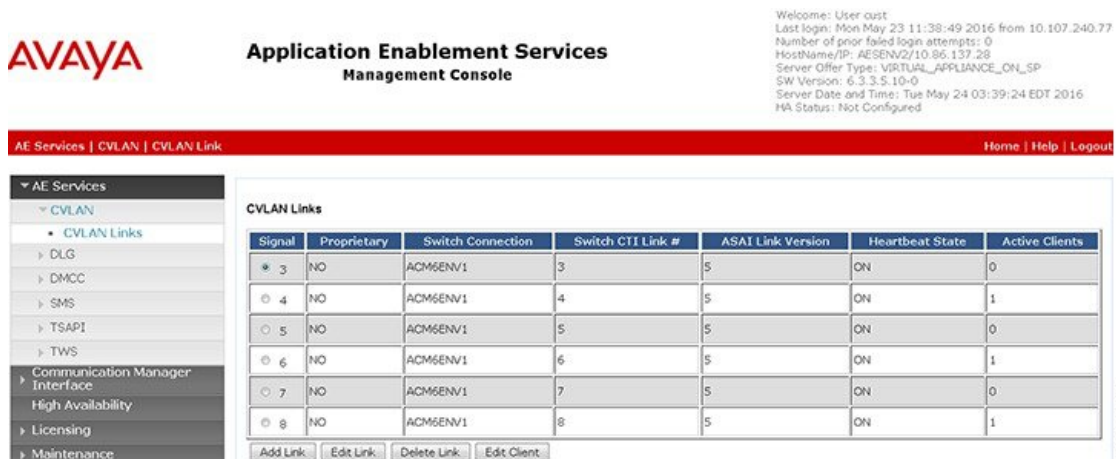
AVAYA

Application Enablement Services
Management Console

Welcome: User cust
Last login: Mon May 23 11:38:49 2016 from 10.107.240.77
Number of prior failed login attempts: 0
HostName/IP: AESENV2/10.86.137.28
Server Offer Type: VIRTUAL_APPLIANCE_ON_SP
SW Version: 6.3.3.5.10-0
Server Date and Time: Tue May 24 03:39:24 EDT 2016
HA Status: Not Configured

AE Services | CVLAN | CVLAN Link

Home | Help | Logout

AE Services
CVLAN
• CVLAN Links
DLG
DMCC
SMS
TSAPI
TWS
Communication Manager Interface
High Availability
Licensing
Maintenance

CVLAN Links

| Signal | Proprietary | Switch Connection | Switch CTI Link # | ASAI Link Version | Heartbeat State | Active Clients |
|---|---|---|---|---|---|---|
| 3 | NO | ACM6ENV1 | 3 | 5 | ON | 0 |
| 4 | NO | ACM6ENV1 | 4 | 5 | ON | 1 |
| 5 | NO | ACM6ENV1 | 5 | 5 | ON | 0 |
| 6 | NO | ACM6ENV1 | 6 | 5 | ON | 1 |
| 7 | NO | ACM6ENV1 | 7 | 5 | ON | 0 |
| 8 | NO | ACM6ENV1 | 8 | 5 | ON | 1 |

Add Link | Edit Link | Delete Link | Edit Client